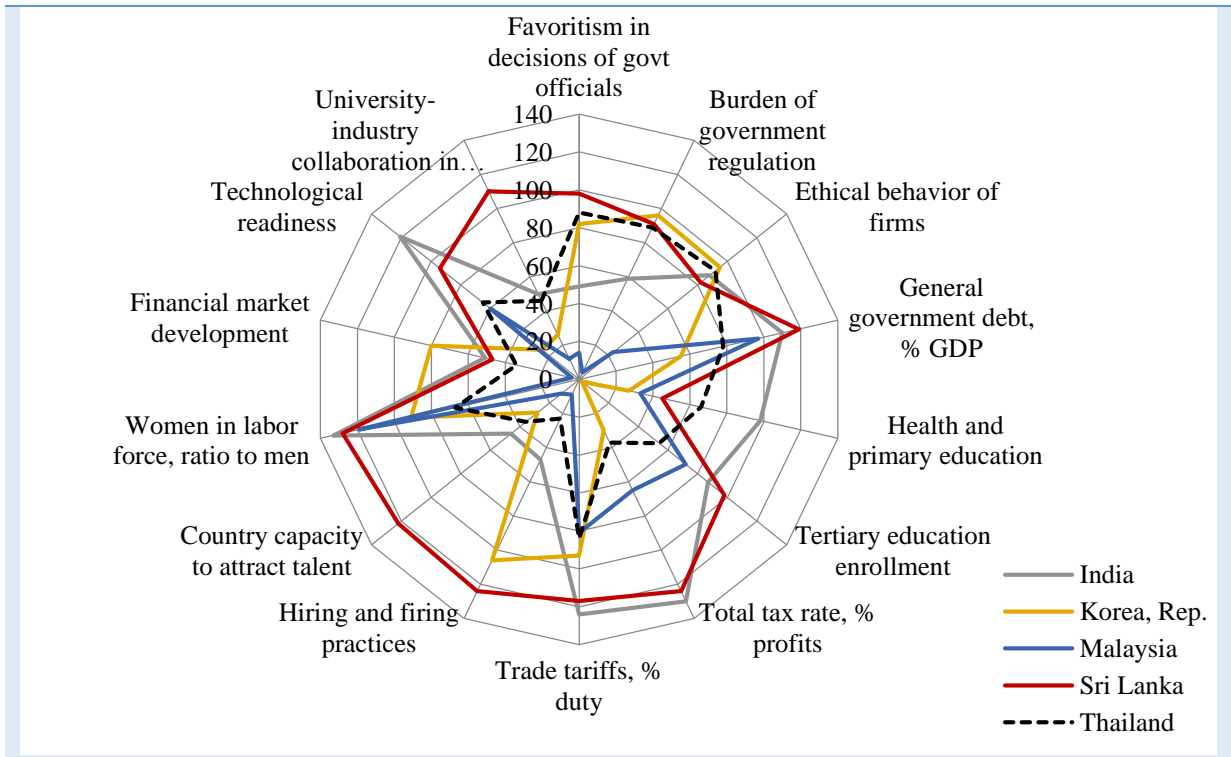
Favoritism in decisions of govt officials

Burden of government regulation

Ethical behavior of firms

General government debt, % GDP

Health and primary education

Tertiary education enrollment

Total tax rate, % profits

Trade tariffs, % duty

Hiring and firing practices

Country capacity to attract talent

Women in labor force, ratio to men

Financial market development

Technological readiness

University-industry collaboration in…

140
120
100
80
60
40
20
0

India
Korea, Rep.
Malaysia
Sri Lanka
Thailand